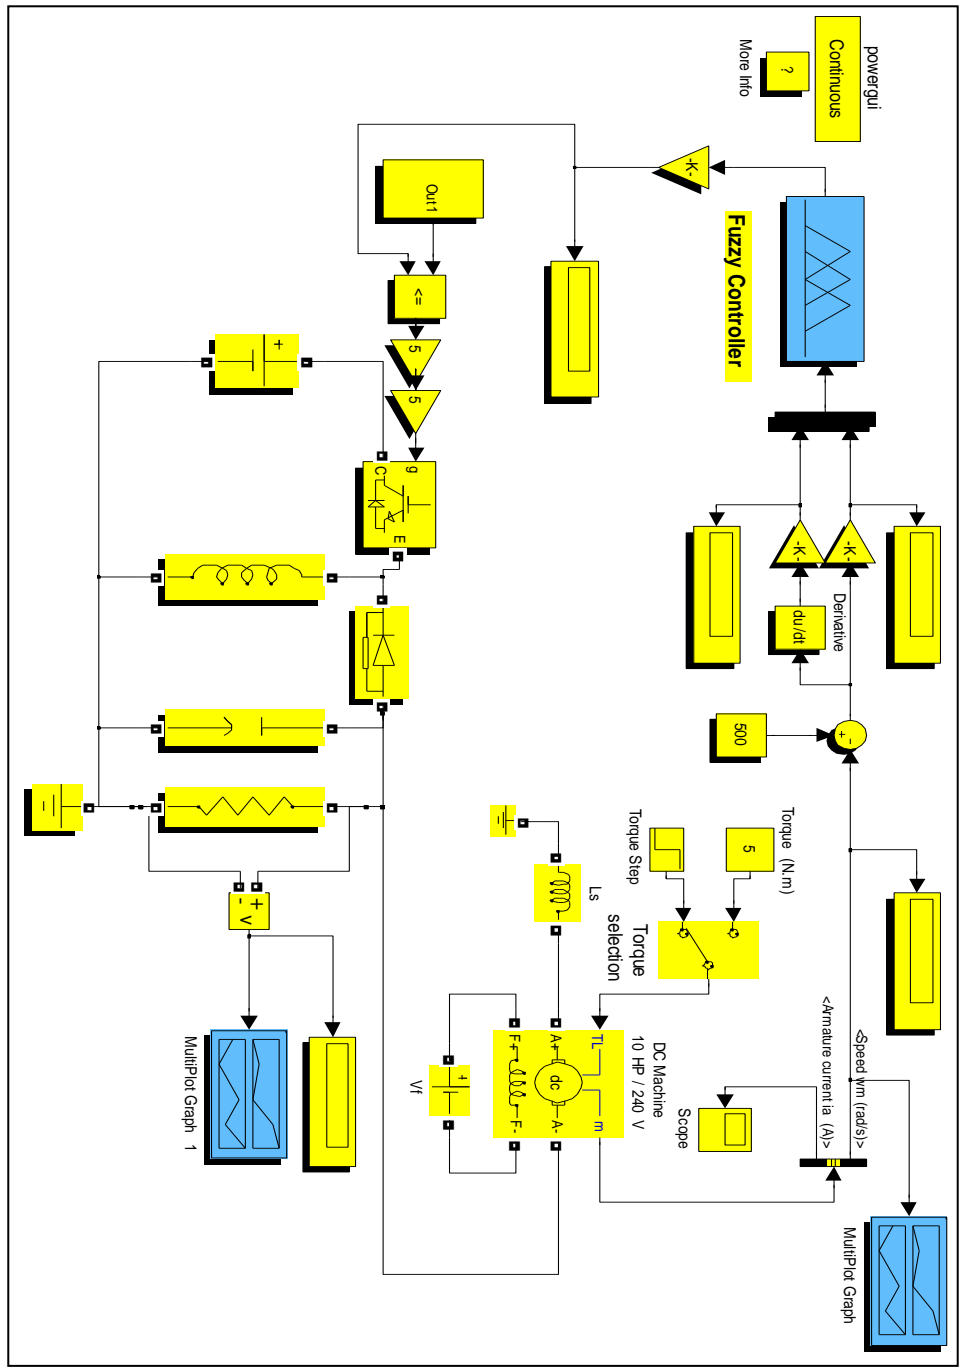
powergui
Continuous
?
More Info
-K-
Fuzzy Controller
Out1
<=
5
5
g
C
E
-K-
-K-
du/dt
Derivative
500
+
-
Torque (N.m)
5
Torque Step
Torque selection
Ls
+
-
v
DC Machine
10 HP / 240 V
TL
m
A+
A-
F+
F-
dc
Vf
Scope
<Speed wm (rad/s)>
<Armature current ia (A)>
MultiPlot Graph 1
MultiPlot Graph